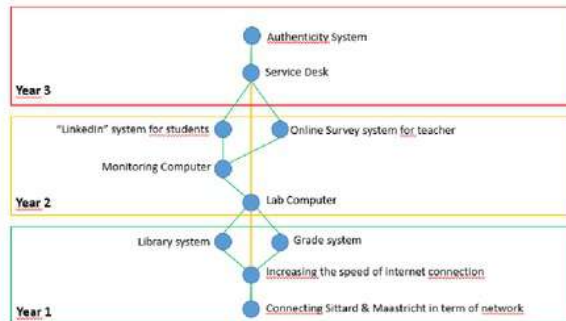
Authenticity System

Service Desk

Year 3

"LinkedIn" system for students

Online Survey system for teacher

Monitoring Computer

Year 2

Lab Computer

Library system

Grade system

Increasing the speed of internet connection

Year 1

Connecting Sittard & Maastricht in term of network